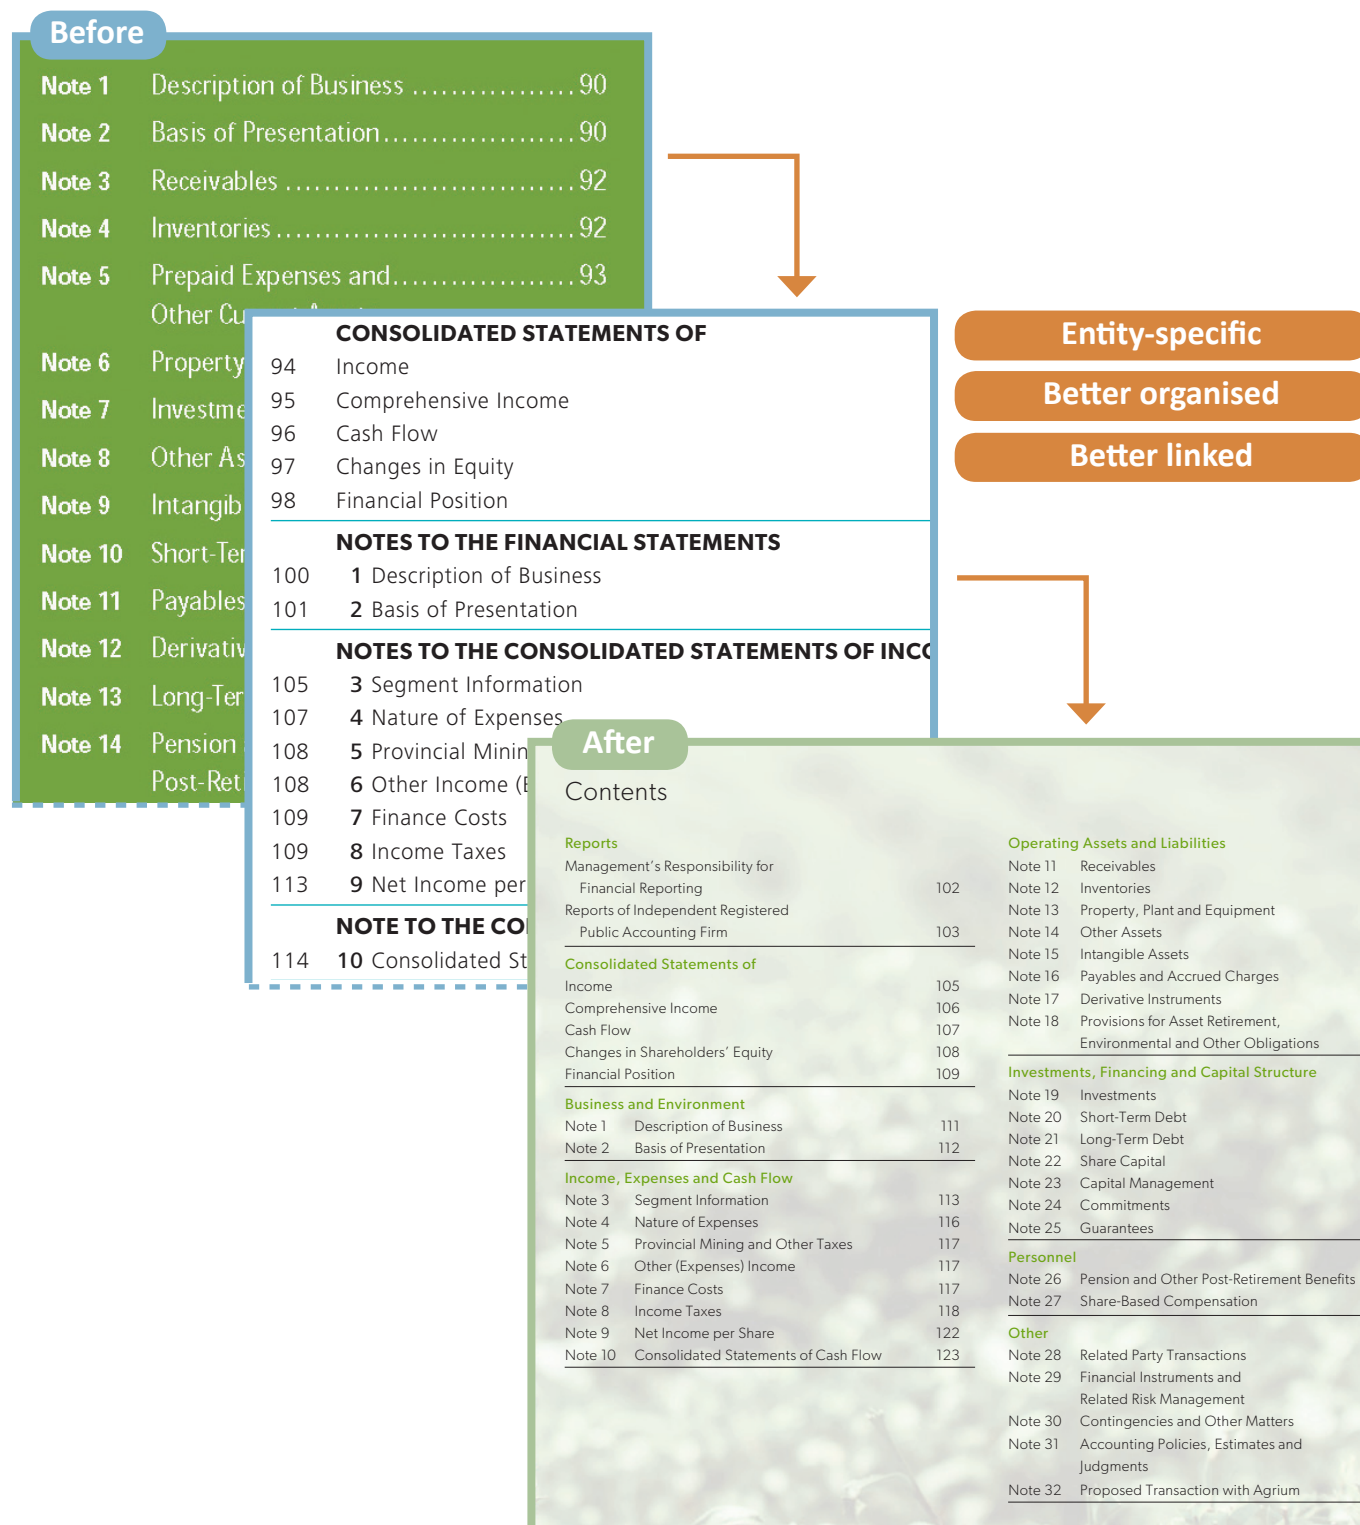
Before

Note 1 Description of Business ................. 90
Note 2 Basis of Presentation ..................... 90
Note 3 Receivables ................................ 92
Note 4 Inventories ................................. 92
Note 5 Prepaid Expenses and ..................... 93
Other Cu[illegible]
Note 6 Property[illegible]
Note 7 Investme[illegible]
Note 8 Other As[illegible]
Note 9 Intangib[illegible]
Note 10 Short-Ter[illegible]
Note 11 Payables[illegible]
Note 12 Derivativ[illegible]
Note 13 Long-Ter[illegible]
Note 14 Pension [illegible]
Post-Ret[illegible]

CONSOLIDATED STATEMENTS OF
94 Income
95 Comprehensive Income
96 Cash Flow
97 Changes in Equity
98 Financial Position

NOTES TO THE FINANCIAL STATEMENTS
100 1 Description of Business
101 2 Basis of Presentation

NOTES TO THE CONSOLIDATED STATEMENTS OF INC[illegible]
105 3 Segment Information
107 4 Nature of Expenses
108 5 Provincial Minin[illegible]
108 6 Other Income ([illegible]
109 7 Finance Costs
109 8 Income Taxes
113 9 Net Income per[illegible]

NOTE TO THE CO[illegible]
114 10 Consolidated St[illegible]

Entity-specific
Better organised
Better linked

After

Contents

Reports
Management's Responsibility for Financial Reporting 102
Reports of Independent Registered Public Accounting Firm 103

Consolidated Statements of
Income 105
Comprehensive Income 106
Cash Flow 107
Changes in Shareholders' Equity 108
Financial Position 109

Business and Environment
Note 1 Description of Business 111
Note 2 Basis of Presentation 112

Income, Expenses and Cash Flow
Note 3 Segment Information 113
Note 4 Nature of Expenses 116
Note 5 Provincial Mining and Other Taxes 117
Note 6 Other (Expenses) Income 117
Note 7 Finance Costs 117
Note 8 Income Taxes 118
Note 9 Net Income per Share 122
Note 10 Consolidated Statements of Cash Flow 123

Operating Assets and Liabilities
Note 11 Receivables
Note 12 Inventories
Note 13 Property, Plant and Equipment
Note 14 Other Assets
Note 15 Intangible Assets
Note 16 Payables and Accrued Charges
Note 17 Derivative Instruments
Note 18 Provisions for Asset Retirement, Environmental and Other Obligations

Investments, Financing and Capital Structure
Note 19 Investments
Note 20 Short-Term Debt
Note 21 Long-Term Debt
Note 22 Share Capital
Note 23 Capital Management
Note 24 Commitments
Note 25 Guarantees

Personnel
Note 26 Pension and Other Post-Retirement Benefits
Note 27 Share-Based Compensation

Other
Note 28 Related Party Transactions
Note 29 Financial Instruments and Related Risk Management
Note 30 Contingencies and Other Matters
Note 31 Accounting Policies, Estimates and Judgments
Note 32 Proposed Transaction with Agrium